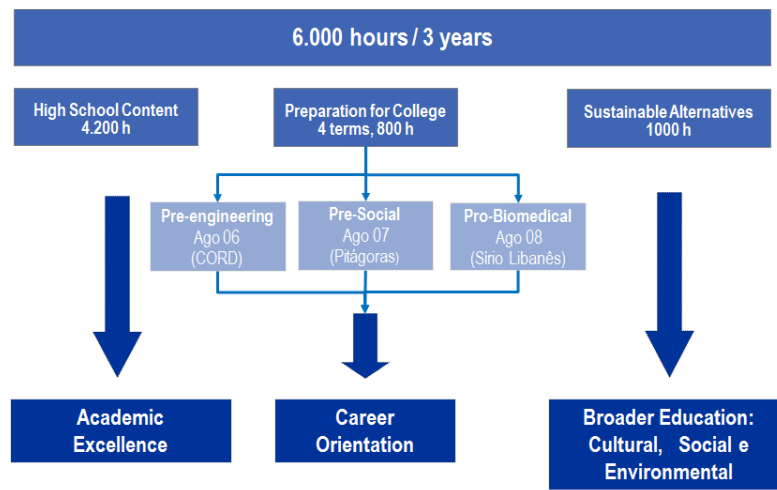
6.000 hours / 3 years

High School Content
4.200 h

Preparation for College
4 terms, 800 h

Sustainable Alternatives
1000 h

Pre-engineering
Ago 06
(CORD)

Pre-Social
Ago 07
(Pitágoras)

Pro-Biomedical
Ago 08
(Sirio Libanês)

Academic Excellence

Career Orientation

Broader Education: Cultural, Social e Environmental